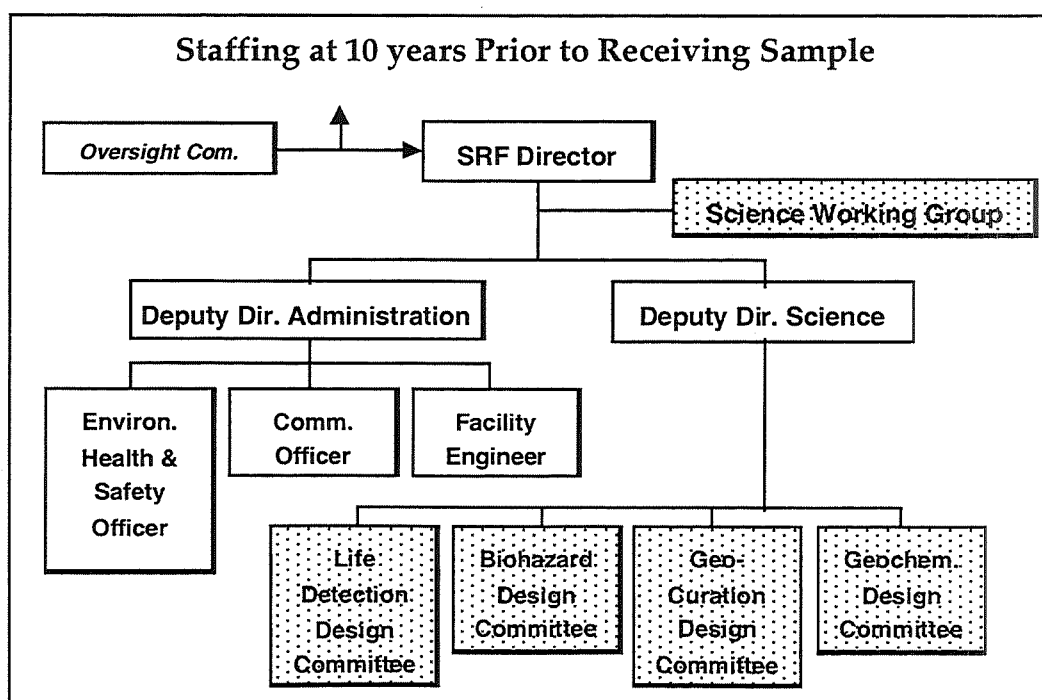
Staffing at 10 years Prior to Receiving Sample

Oversight Com.

SRF Director

Science Working Group

Deputy Dir. Administration

Deputy Dir. Science

Environ. Health & Safety Officer

Comm. Officer

Facility Engineer

Life Detection Design Committee

Biohazard Design Committee

Geo-Curation Design Committee

Geochem. Design Committee